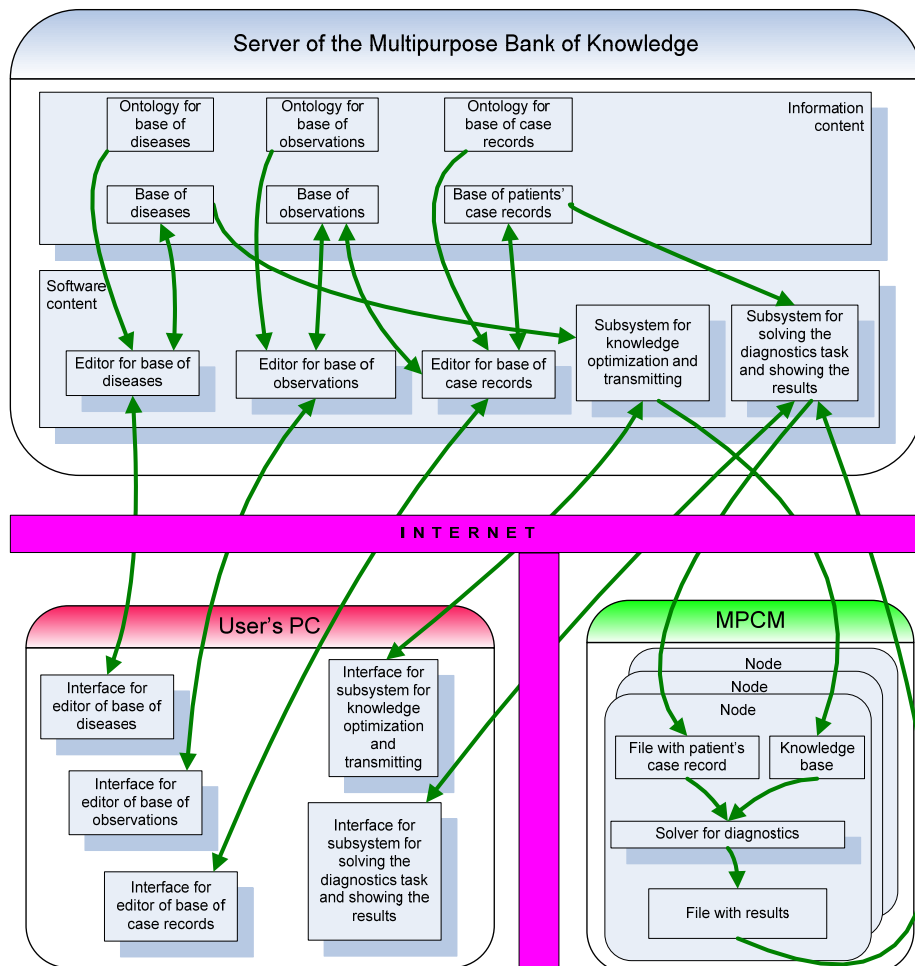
Server of the Multipurpose Bank of Knowledge

Information content

Ontology for base of diseases

Ontology for base of observations

Ontology for base of case records

Base of diseases

Base of observations

Base of patients' case records

Software content

Editor for base of diseases

Editor for base of observations

Editor for base of case records

Subsystem for knowledge optimization and transmitting

Subsystem for solving the diagnostics task and showing the results

I N T E R N E T

User's PC

Interface for editor of base of diseases

Interface for editor of base of observations

Interface for editor of base of case records

Interface for subsystem for knowledge optimization and transmitting

Interface for subsystem for solving the diagnostics task and showing the results

MPCM

Node

Node

Node

File with patient's case record

Knowledge base

Solver for diagnostics

File with results